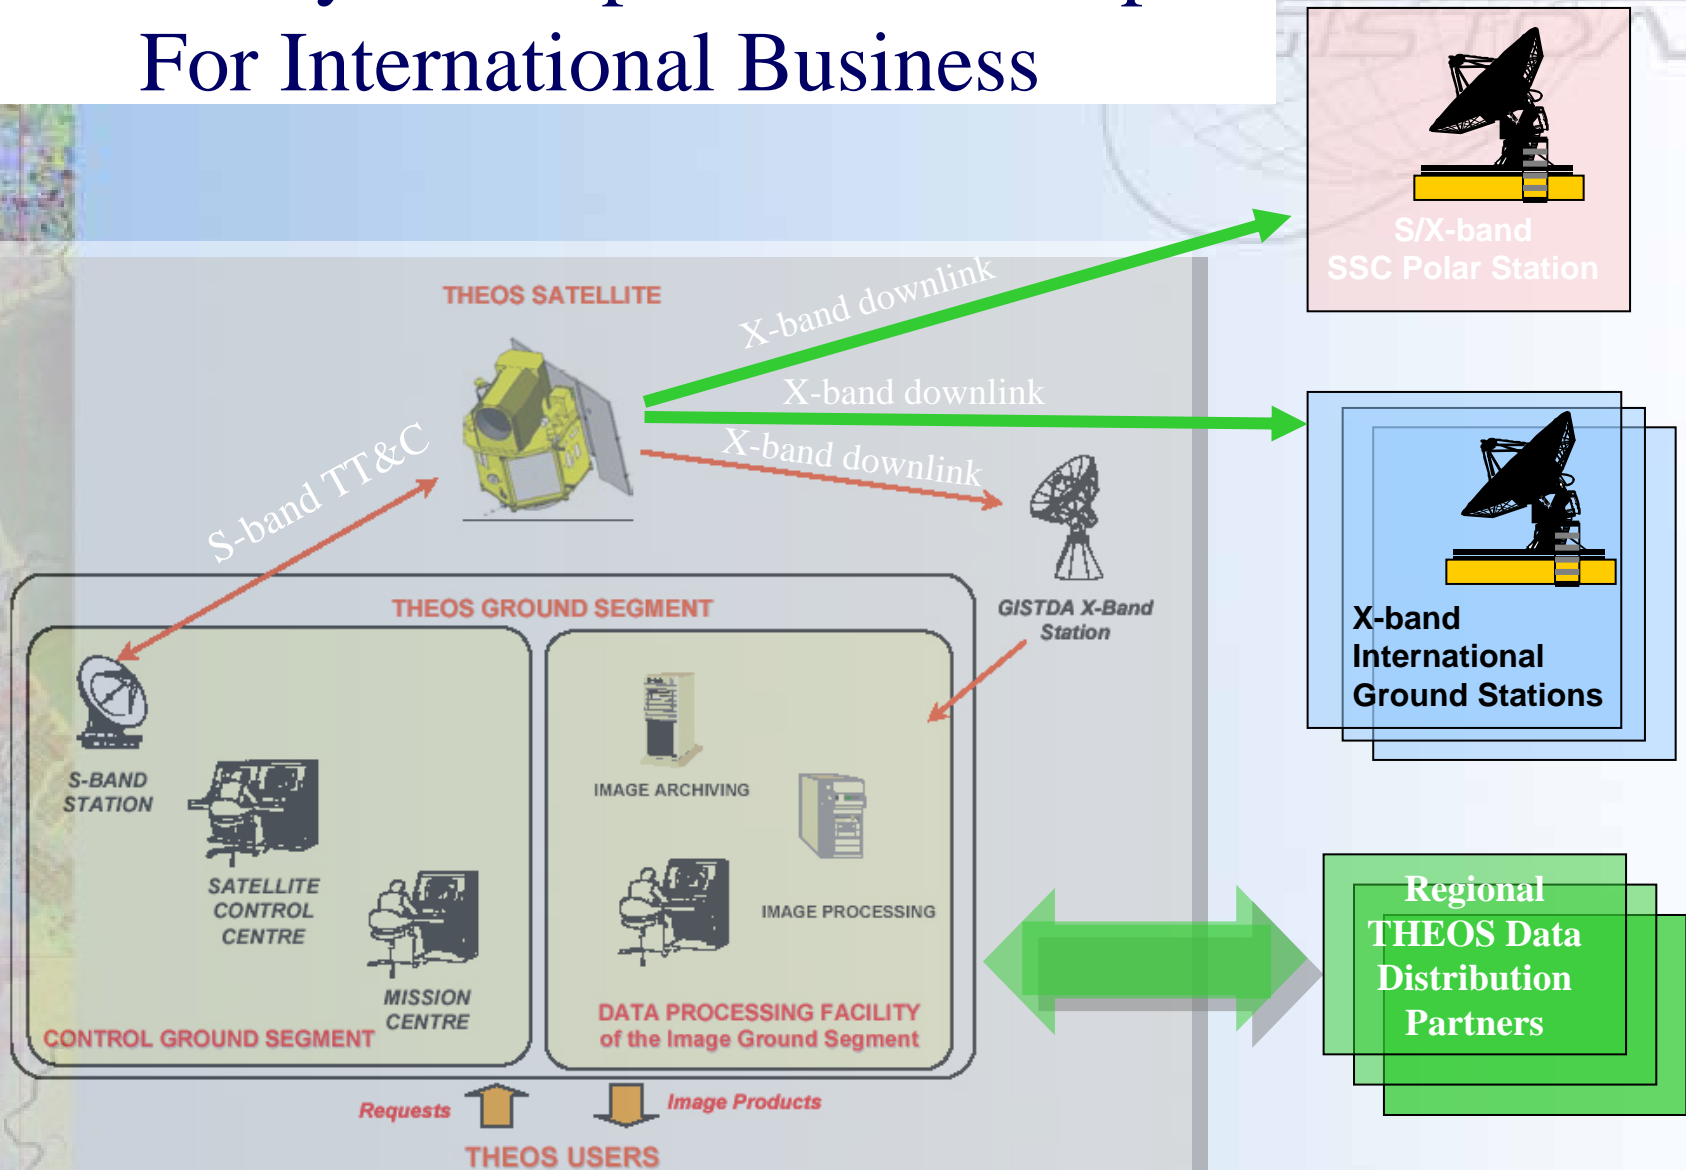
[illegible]
For International Business

THEOS SATELLITE

X-band downlink

X-band downlink

X-band downlink

S-band TT&C

S/X-band
SSC Polar Station

X-band
International
Ground Stations

GISTDA X-Band
Station

THEOS GROUND SEGMENT

S-BAND
STATION

SATELLITE
CONTROL
CENTRE

MISSION
CENTRE

CONTROL GROUND SEGMENT

IMAGE ARCHIVING

IMAGE PROCESSING

DATA PROCESSING FACILITY
of the Image Ground Segment

Regional
THEOS Data
Distribution
Partners

Requests

Image Products

THEOS USERS